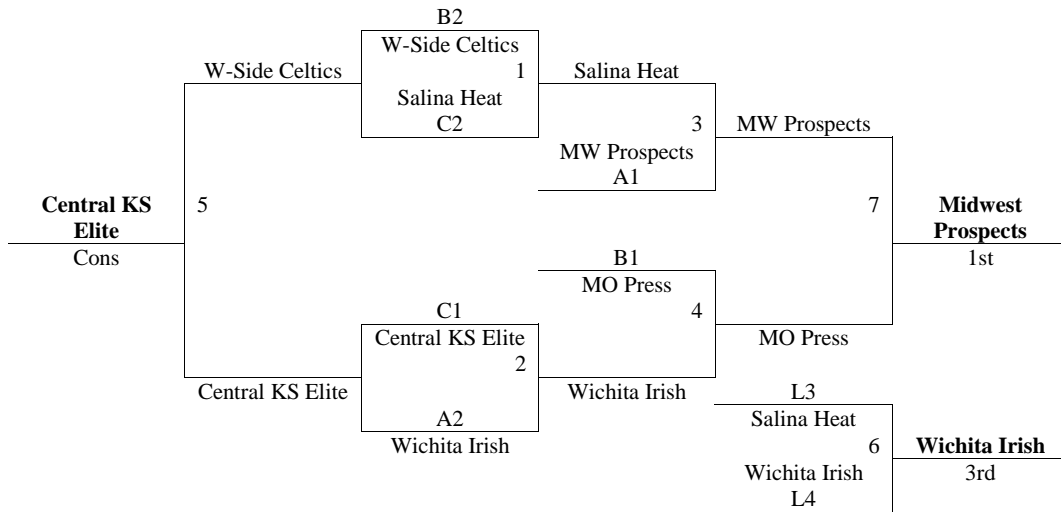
B2
W-Side Celtics
1
Salina Heat
C2

W-Side Celtics

Salina Heat

3
MW Prospects
A1

MW Prospects

Central KS Elite
Cons

5

7

Midwest Prospects
1st

B1
MO Press
4

MO Press

C1
Central KS Elite
2
A2
Wichita Irish

Central KS Elite

Wichita Irish

L3
Salina Heat
6
Wichita Irish
L4

Wichita Irish
3rd